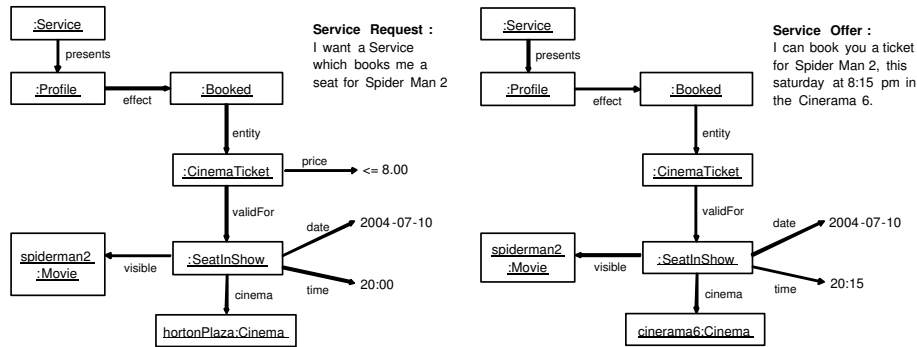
:Service
presents
:Profile
effect
:Booked
entity
:CinemaTicket
price
<= 8.00
validFor
date
2004-07-10
spiderman2 :Movie
visible
:SeatInShow
time
20:00
cinema
hortonPlaza:Cinema

Service Request :
I want a Service which books me a seat for Spider Man 2

:Service
presents
:Profile
effect
:Booked
entity
:CinemaTicket
validFor
date
2004-07-10
spiderman2 :Movie
visible
:SeatInShow
time
20:15
cinema
cinerama6:Cinema

Service Offer :
I can book you a ticket for Spider Man 2, this saturday at 8:15 pm in the Cinerama 6.